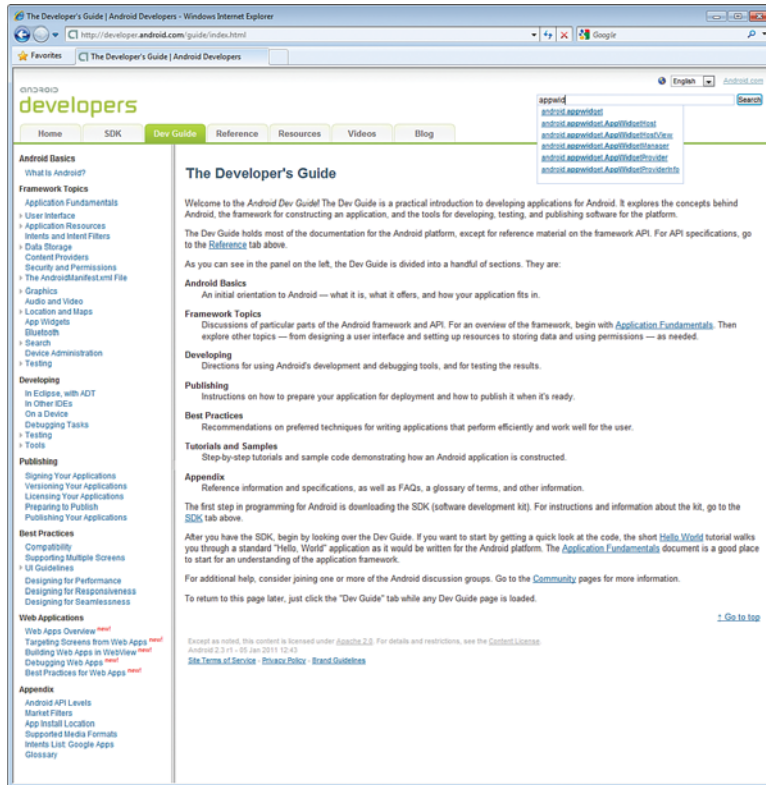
The Developer's Guide | Android Developers - Windows Internet Explorer

http://developer.android.com/guide/index.html

Google

Favorites

The Developer's Guide | Android Developers

English

Android.com

android
developers

appwid

Search

android.appwidget
android.appwidget.AppWidgetHost
android.appwidget.AppWidgetHostView
android.appwidget.AppWidgetManager
android.appwidget.AppWidgetProvider
android.appwidget.AppWidgetProviderInfo

Home | SDK | Dev Guide | Reference | Resources | Videos | Blog

Android Basics
What Is Android?

Framework Topics
Application Fundamentals
User Interface
Application Resources
Intents and Intent Filters
Data Storage
Content Providers
Security and Permissions
The AndroidManifest.xml File
Graphics
Audio and Video
Location and Maps
App Widgets
Bluetooth
Search
Device Administration
Testing

Developing
In Eclipse, with ADT
In Other IDEs
On a Device
Debugging Tasks
Testing
Tools

Publishing
Signing Your Applications
Versioning Your Applications
Licensing Your Applications
Preparing to Publish
Publishing Your Applications

Best Practices
Compatibility
Supporting Multiple Screens
UI Guidelines
Designing for Performance
Designing for Responsiveness
Designing for Seamlessness

Web Applications
Web Apps Overview new!
Targeting Screens from Web Apps new!
Building Web Apps in WebView new!
Debugging Web Apps new!
Best Practices for Web Apps new!

Appendix
Android API Levels
Market Filters
App Install Location
Supported Media Formats
Intents List: Google Apps
Glossary

The Developer's Guide

Welcome to the Android Dev Guide! The Dev Guide is a practical introduction to developing applications for Android. It explores the concepts behind Android, the framework for constructing an application, and the tools for developing, testing, and publishing software for the platform.

The Dev Guide holds most of the documentation for the Android platform, except for reference material on the framework API. For API specifications, go to the Reference tab above.

As you can see in the panel on the left, the Dev Guide is divided into a handful of sections. They are:

Android Basics
An initial orientation to Android — what it is, what it offers, and how your application fits in.

Framework Topics
Discussions of particular parts of the Android framework and API. For an overview of the framework, begin with Application Fundamentals. Then explore other topics — from designing a user interface and setting up resources to storing data and using permissions — as needed.

Developing
Directions for using Android's development and debugging tools, and for testing the results.

Publishing
Instructions on how to prepare your application for deployment and how to publish it when it's ready.

Best Practices
Recommendations on preferred techniques for writing applications that perform efficiently and work well for the user.

Tutorials and Samples
Step-by-step tutorials and sample code demonstrating how an Android application is constructed.

Appendix
Reference information and specifications, as well as FAQs, a glossary of terms, and other information.

The first step in programming for Android is downloading the SDK (software development kit). For instructions and information about the kit, go to the SDK tab above.

After you have the SDK, begin by looking over the Dev Guide. If you want to start by getting a quick look at the code, the short Hello World tutorial walks you through a standard "Hello, World" application as it would be written for the Android platform. The Application Fundamentals document is a good place to start for an understanding of the application framework.

For additional help, consider joining one or more of the Android discussion groups. Go to the Community pages for more information.

To return to this page later, just click the "Dev Guide" tab while any Dev Guide page is loaded.

↑ Go to top

Except as noted, this content is licensed under Apache 2.0. For details and restrictions, see the Content License.
Android 2.3 r1 - 05 Jan 2011 12:43

Site Terms of Service - Privacy Policy - Brand Guidelines